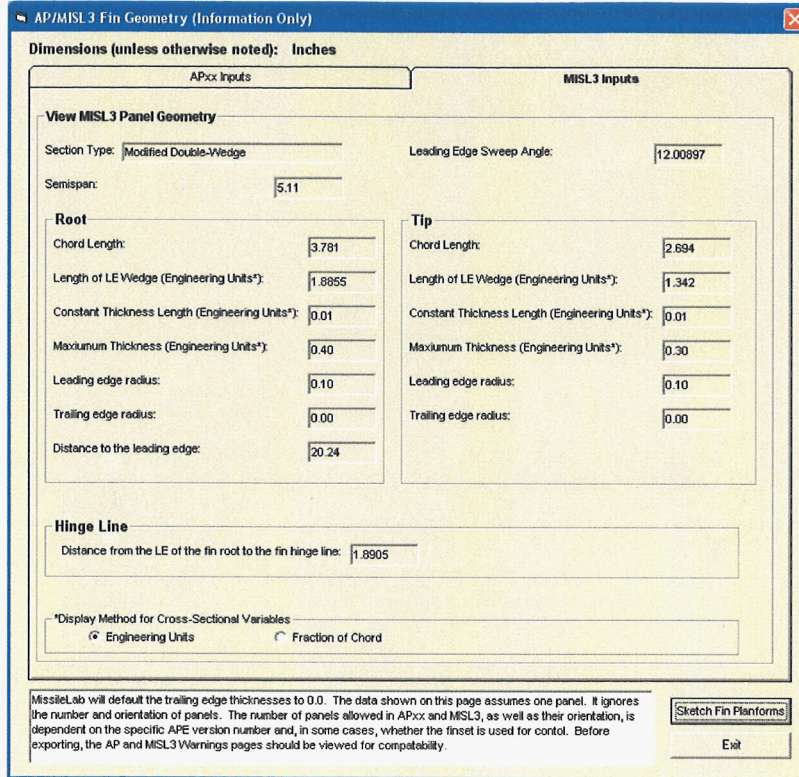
AP/MISL3 Fin Geometry (Information Only)

Dimensions (unless otherwise noted): Inches

APxx Inputs

MISL3 Inputs

View MISL3 Panel Geometry

Section Type: Modified Double-Wedge

Leading Edge Sweep Angle: 12.00897

Semispan: 5.11

Root

Chord Length: 3.781

Length of LE Wedge (Engineering Units*): 1.8855

Constant Thickness Length (Engineering Units*): 0.01

Maxiumum Thickness (Engineering Units*): 0.40

Leading edge radius: 0.10

Trailing edge radius: 0.00

Distance to the leading edge: 20.24

Tip

Chord Length: 2.694

Length of LE Wedge (Engineering Units*): 1.342

Constant Thickness Length (Engineering Units*): 0.01

Maxiumum Thickness (Engineering Units*): 0.30

Leading edge radius: 0.10

Trailing edge radius: 0.00

Hinge Line

Distance from the LE of the fin root to the fin hinge line: 1.8905

*Display Method for Cross-Sectional Variables

Engineering Units

Fraction of Chord

MissileLab will default the trailing edge thicknesses to 0.0. The data shown on this page assumes one panel. It ignores the number and orientation of panels. The number of panels allowed in APxx and MISL3, as well as their orientation, is dependent on the specific APE version number and, in some cases, whether the finset is used for contol. Before exporting, the AP and MISL3 Warnings pages should be viewed for compatability.

Sketch Fin Planforms

Exit